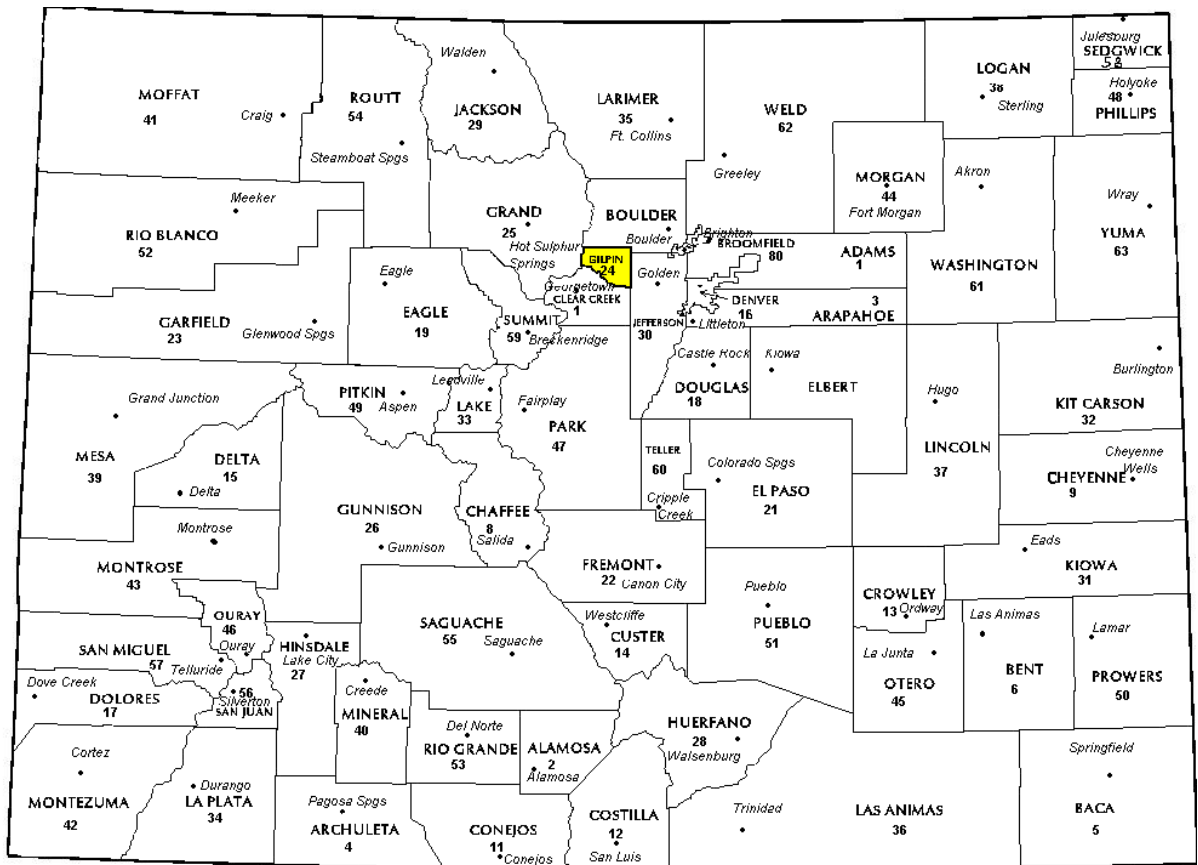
MOFFAT
41
Craig

ROUTT
54
Steamboat Spgs

Walden
JACKSON
29

LARIMER
35
Ft. Collins

WELD
62
Greeley

LOGAN
38
Sterling

Julesburg
SEDGWICK
58

Holyoke
48
PHILLIPS

Meeker
RIO BLANCO
52

GRAND
25
Hot Sulphur Springs

BOULDER
Boulder

Brighton
BROOMFIELD
80

MORGAN
44
Fort Morgan

Akron

Wray
YUMA
63

GILPIN
24

Georgetown
CLEAR CREEK
1

Golden

ADAMS
1

WASHINGTON
61

Eagle
EAGLE
19

SUMMIT
59
Breckenridge

JEFFERSON
30
Littleton

DENVER
16

3
ARAPAHOE

GARFIELD
23
Glenwood Spgs

Castle Rock
DOUGLAS
18

Kiowa
ELBERT

Hugo

Burlington
KIT CARSON
32

Grand Junction

PITKIN
49
Aspen

Leadville
LAKE
33

Fairplay
PARK
47

MESA
39

DELTA
15
Delta

TELLER
60

Colorado Spgs
EL PASO
21

LINCOLN
37

Cheyenne Wells
CHEYENNE
9

Cripple Creek

GUNNISON
26
Gunnison

CHAFFEE
8
Salida

Montrose
MONTROSE
43

FREMONT
22 Canon City

Eads
KIOWA
31

OURAY
46
Ouray

Westcliffe
CUSTER
14

Pueblo
PUEBLO
51

CROWLEY
13
Ordway

Las Animas

Lamar

SAGUACHE
55
Saguache

SAN MIGUEL
57
Telluride

HINSDALE
Lake City
27

La Junta
OTERO
45

BENT
6

PROWERS
50

Dove Creek
DOLORES
17

56
Silverton
SAN JUAN

Creede
MINERAL
40

Del Norte
RIO GRANDE
53

ALAMOSA
2
Alamosa

HUERFANO
28
Walsenburg

Springfield
BACA
5

Cortez
MONTEZUMA
42

Durango
LA PLATA
34

Pagosa Spgs
ARCHULETA
4

CONEJOS
11
Conejos

COSTILLA
12
San Luis

Trinidad
LAS ANIMAS
36